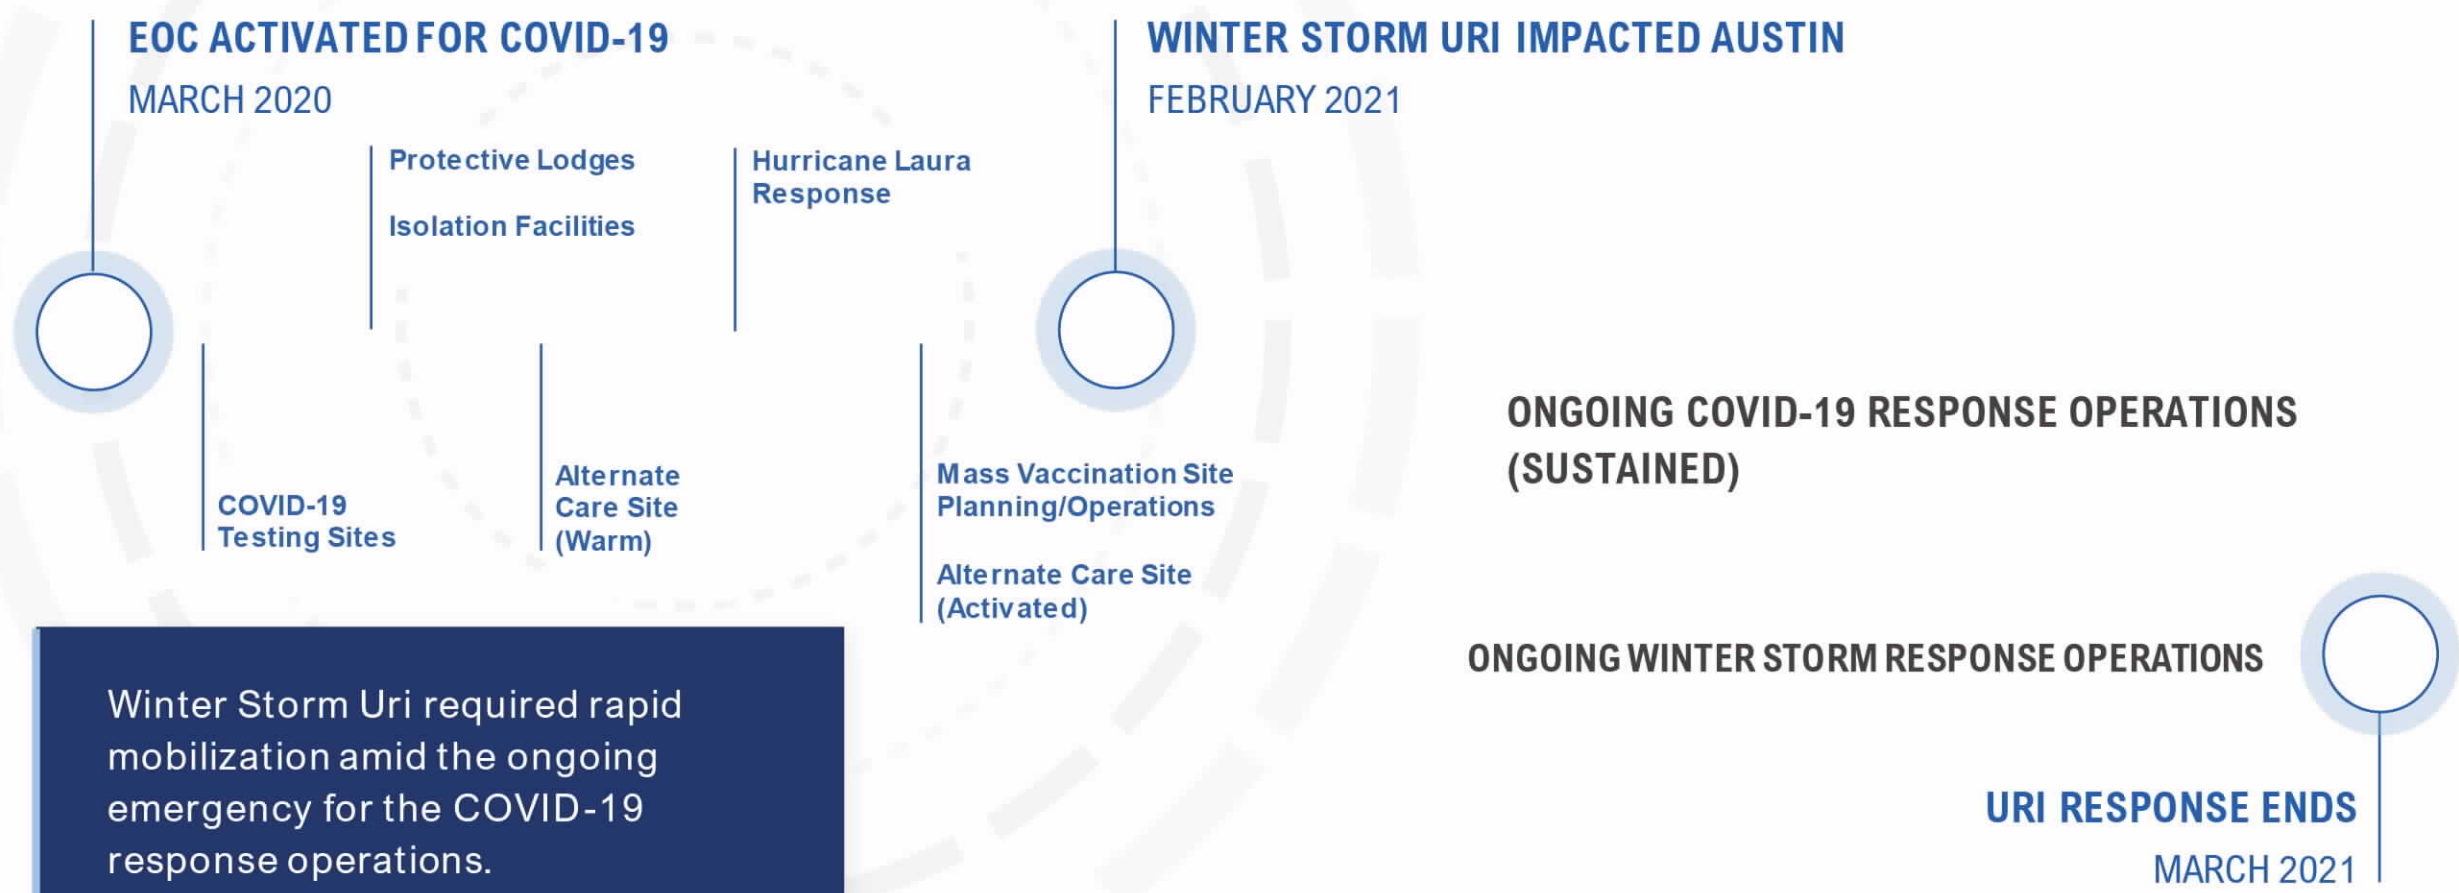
EOC ACTIVATED FOR COVID-19
MARCH 2020

Protective Lodges

Isolation Facilities

Hurricane Laura Response

WINTER STORM URI IMPACTED AUSTIN
FEBRUARY 2021

COVID-19 Testing Sites

Alternate Care Site (Warm)

Mass Vaccination Site Planning/Operations

Alternate Care Site (Activated)

ONGOING COVID-19 RESPONSE OPERATIONS (SUSTAINED)

ONGOING WINTER STORM RESPONSE OPERATIONS

Winter Storm Uri required rapid mobilization amid the ongoing emergency for the COVID-19 response operations.

URI RESPONSE ENDS
MARCH 2021